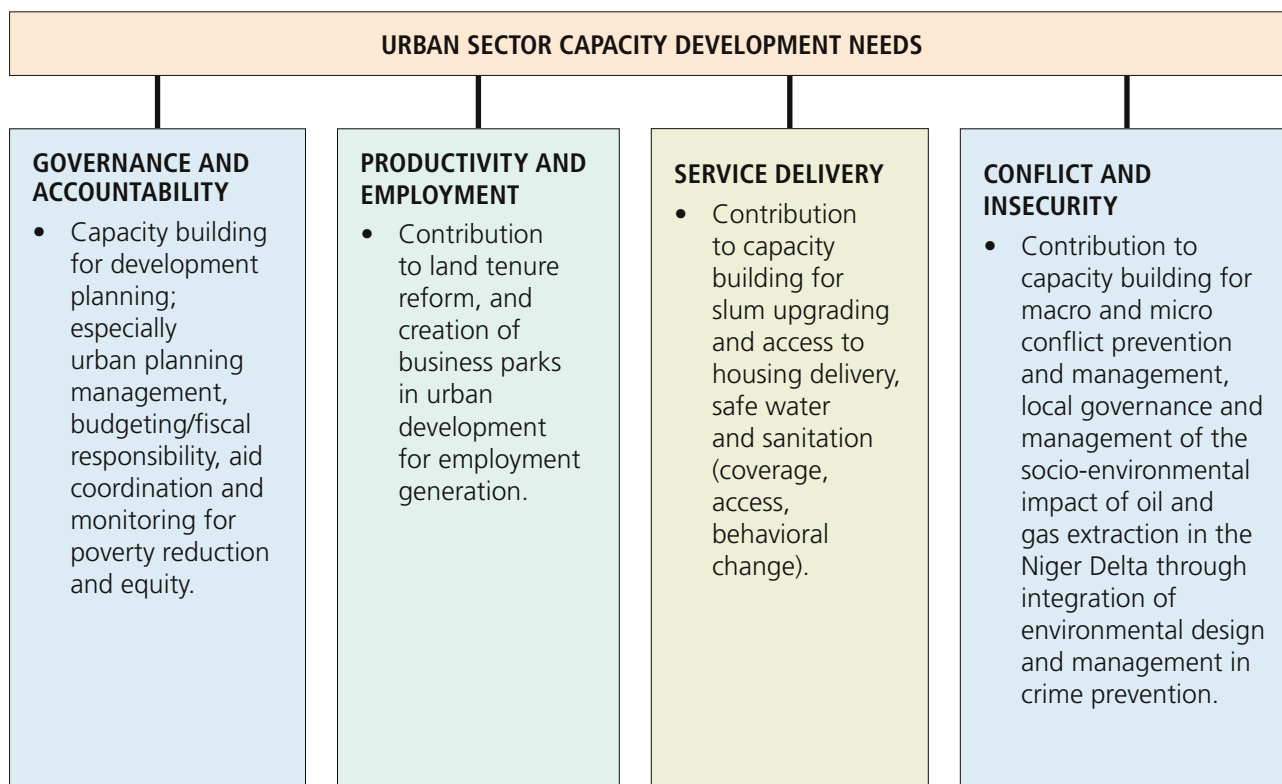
URBAN SECTOR CAPACITY DEVELOPMENT NEEDS

GOVERNANCE AND ACCOUNTABILITY

• Capacity building for development planning; especially urban planning management, budgeting/fiscal responsibility, aid coordination and monitoring for poverty reduction and equity.

PRODUCTIVITY AND EMPLOYMENT

• Contribution to land tenure reform, and creation of business parks in urban development for employment generation.

SERVICE DELIVERY

• Contribution to capacity building for slum upgrading and access to housing delivery, safe water and sanitation (coverage, access, behavioral change).

CONFLICT AND INSECURITY

• Contribution to capacity building for macro and micro conflict prevention and management, local governance and management of the socio-environmental impact of oil and gas extraction in the Niger Delta through integration of environmental design and management in crime prevention.